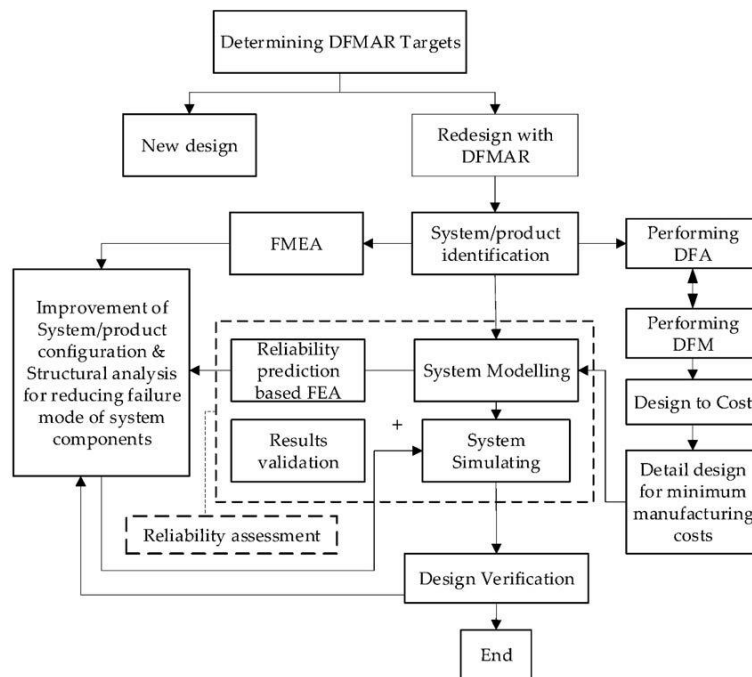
Determining DFMAR Targets

New design

Redesign with DFMAR

FMEA

System/product identification

Performing DFA

Improvement of System/product configuration & Structural analysis for reducing failure mode of system components

Reliability prediction based FEA

System Modelling

Performing DFM

Design to Cost

Results validation

+

System Simulating

Detail design for minimum manufacturing costs

Reliability assessment

Design Verification

End